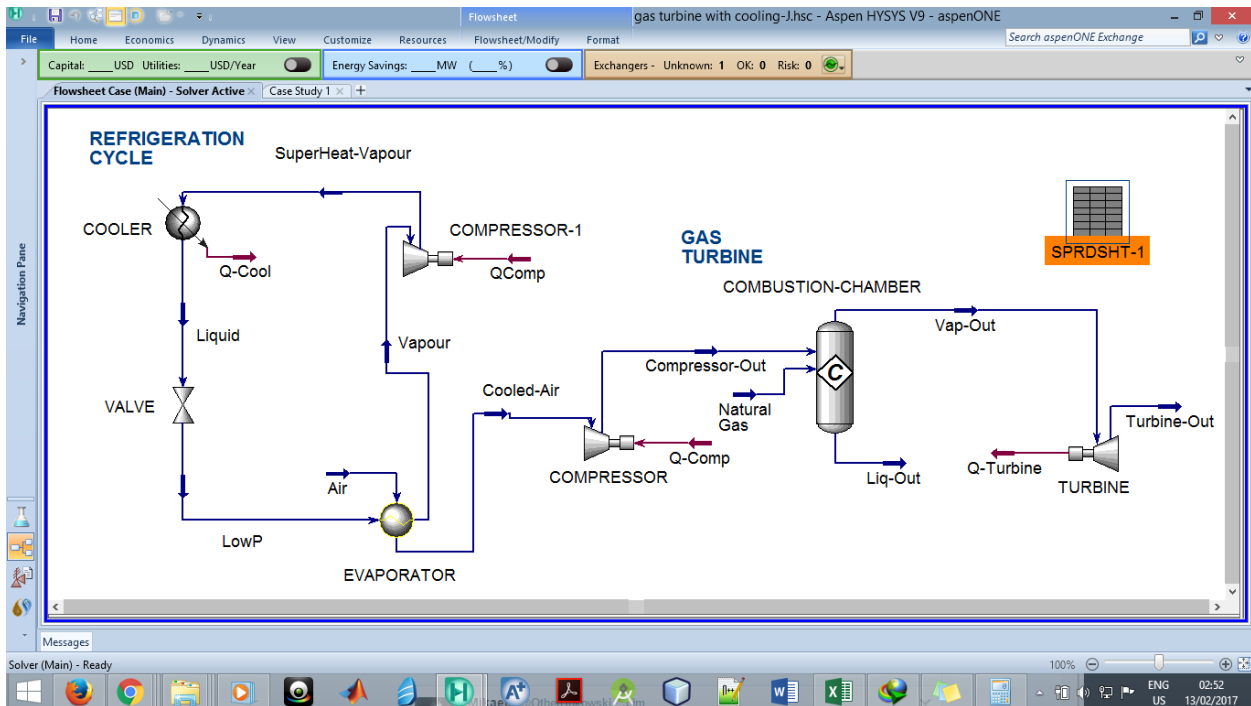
Flowsheet
gas turbine with cooling-J.hsc - Aspen HYSYS V9 - aspenONE
File Home Economics Dynamics View Customize Resources Flowsheet/Modify Format
Search aspenONE Exchange
Capital: ____USD Utilities: ____USD/Year
Energy Savings: ____MW (____%)
Exchangers - Unknown: 1 OK: 0 Risk: 0
Flowsheet Case (Main) - Solver Active
Case Study 1
Navigation Pane

REFRIGERATION CYCLE
SuperHeat-Vapour
COOLER
Q-Cool
COMPRESSOR-1
QComp
Liquid
Vapour
VALVE
LowP
Air
EVAPORATOR
GAS TURBINE
SPRDSHT-1
COMBUSTION-CHAMBER
Vap-Out
Compressor-Out
Cooled-Air
Natural Gas
COMPRESSOR
Q-Comp
Liq-Out
Turbine-Out
Q-Turbine
TURBINE

Messages
Solver (Main) - Ready
100%
ENG US
02:52
13/02/2017